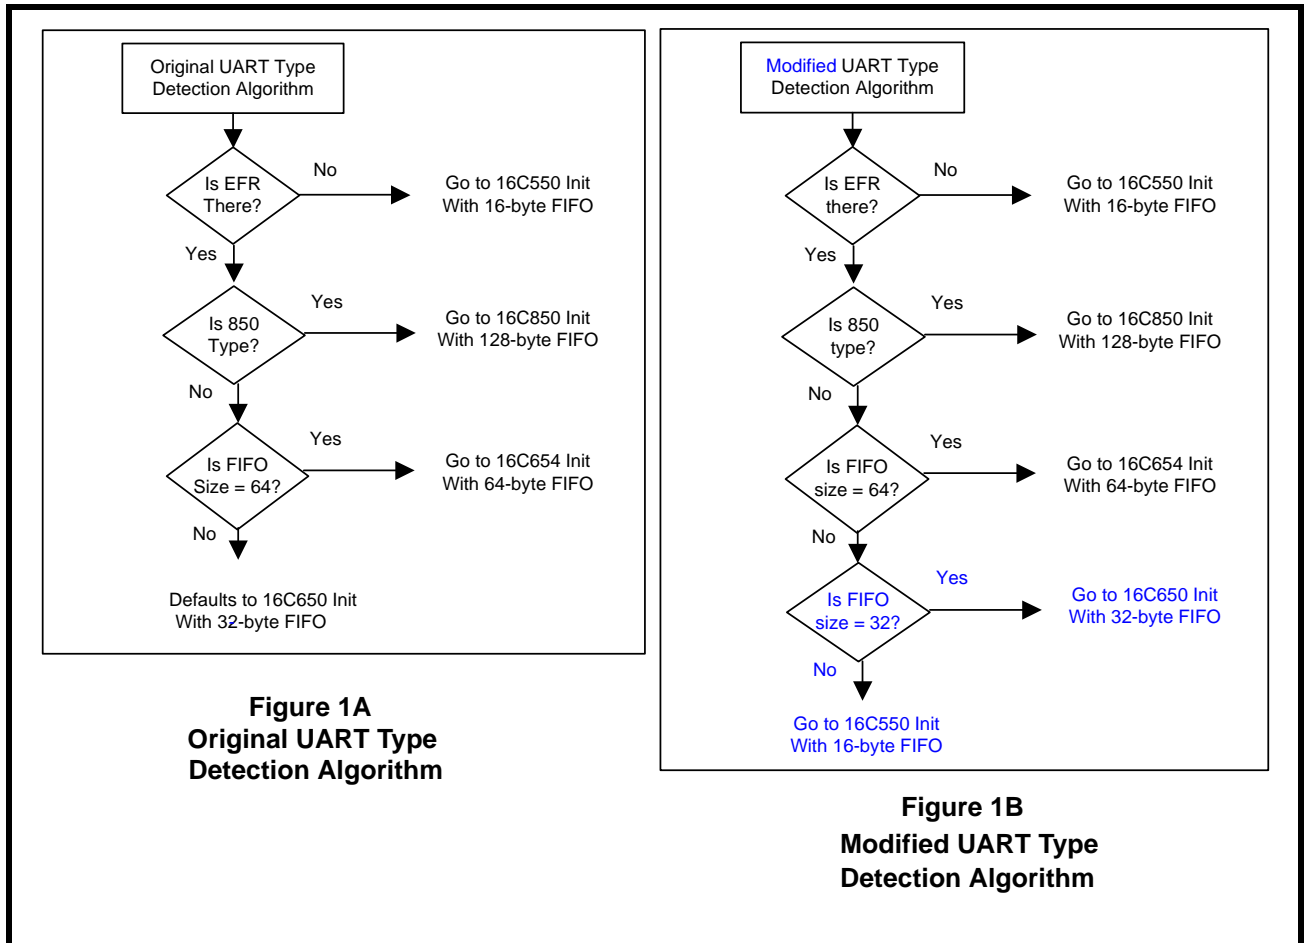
Original UART Type Detection Algorithm

Is EFR There?

No

Go to 16C550 Init With 16-byte FIFO

Yes

Is 850 Type?

Yes

Go to 16C850 Init With 128-byte FIFO

No

Is FIFO Size = 64?

Yes

Go to 16C654 Init With 64-byte FIFO

No

Defaults to 16C650 Init With 32-byte FIFO

**Figure 1A**
**Original UART Type Detection Algorithm**

Modified UART Type Detection Algorithm

Is EFR there?

No

Go to 16C550 Init With 16-byte FIFO

Yes

Is 850 type?

Yes

Go to 16C850 Init With 128-byte FIFO

No

Is FIFO size = 64?

Yes

Go to 16C654 Init With 64-byte FIFO

No

Is FIFO size = 32?

Yes

Go to 16C650 Init With 32-byte FIFO

No

Go to 16C550 Init With 16-byte FIFO

**Figure 1B**
**Modified UART Type Detection Algorithm**